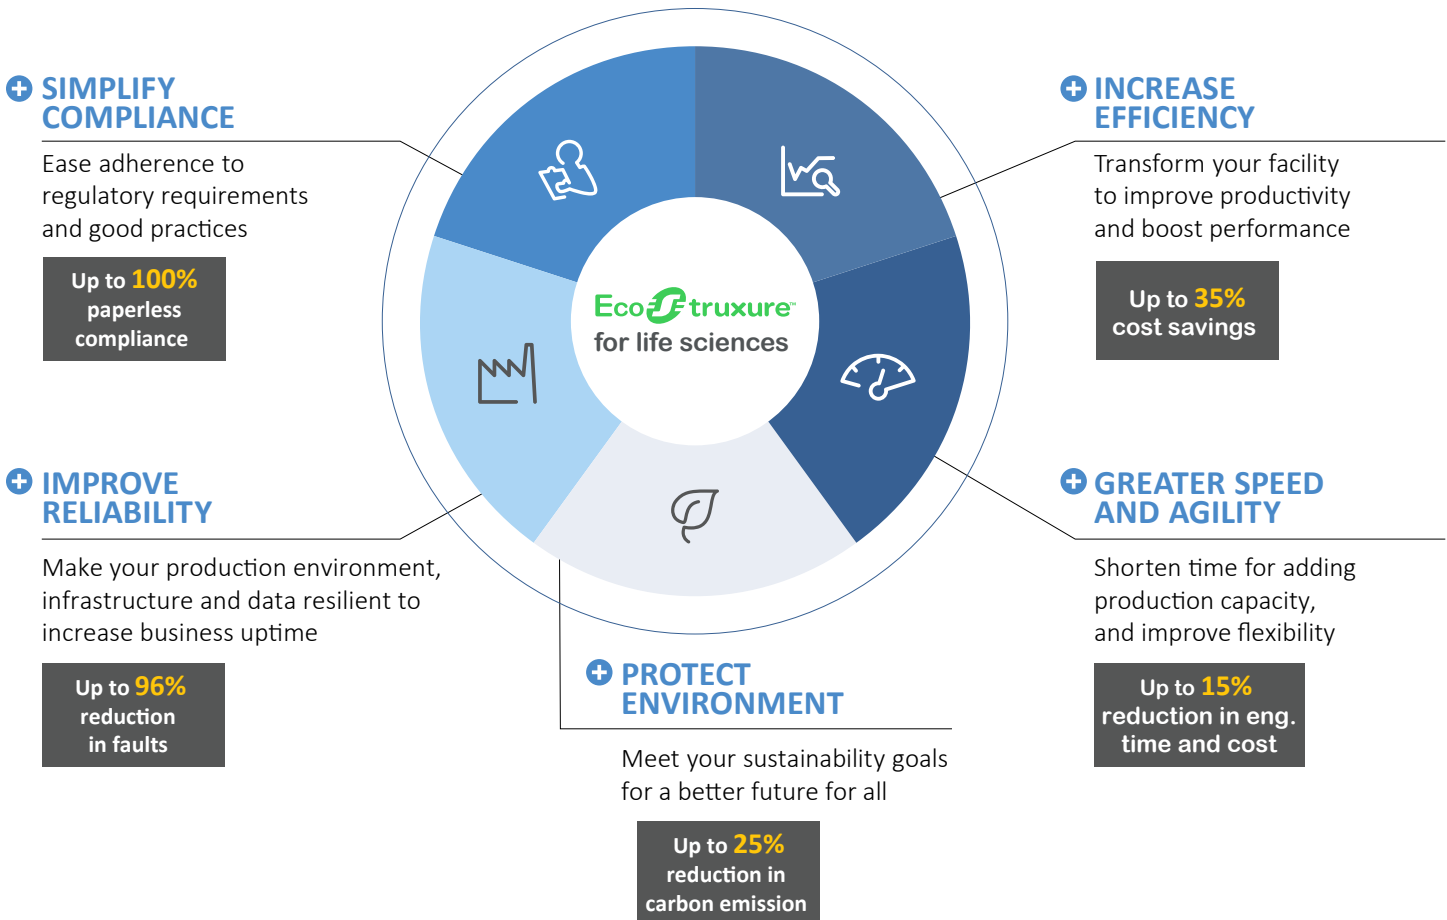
SIMPLIFY COMPLIANCE

Ease adherence to regulatory requirements and good practices

Up to 100% paperless compliance

INCREASE EFFICIENCY

Transform your facility to improve productivity and boost performance

Up to 35% cost savings

EcoStruxure™
for life sciences

IMPROVE RELIABILITY

Make your production environment, infrastructure and data resilient to increase business uptime

Up to 96% reduction in faults

GREATER SPEED AND AGILITY

Shorten time for adding production capacity, and improve flexibility

Up to 15% reduction in eng. time and cost

PROTECT ENVIRONMENT

Meet your sustainability goals for a better future for all

Up to 25% reduction in carbon emission